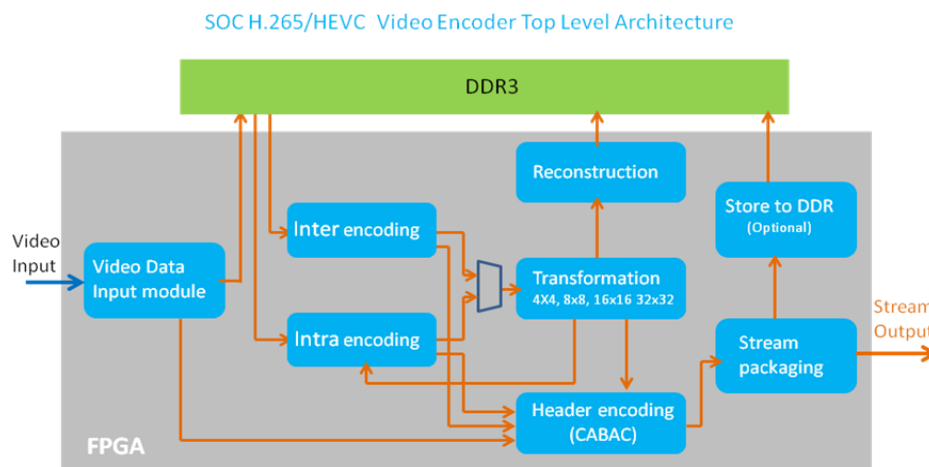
SOC H.265/HEVC Video Encoder Top Level Architecture

DDR3

Reconstruction

Store to DDR
(Optional)

Video Input

Video Data Input module

Inter encoding

Transformation
4X4, 8x8, 16x16 32x32

Intra encoding

Stream packaging

Stream Output

Header encoding
(CABAC)

FPGA